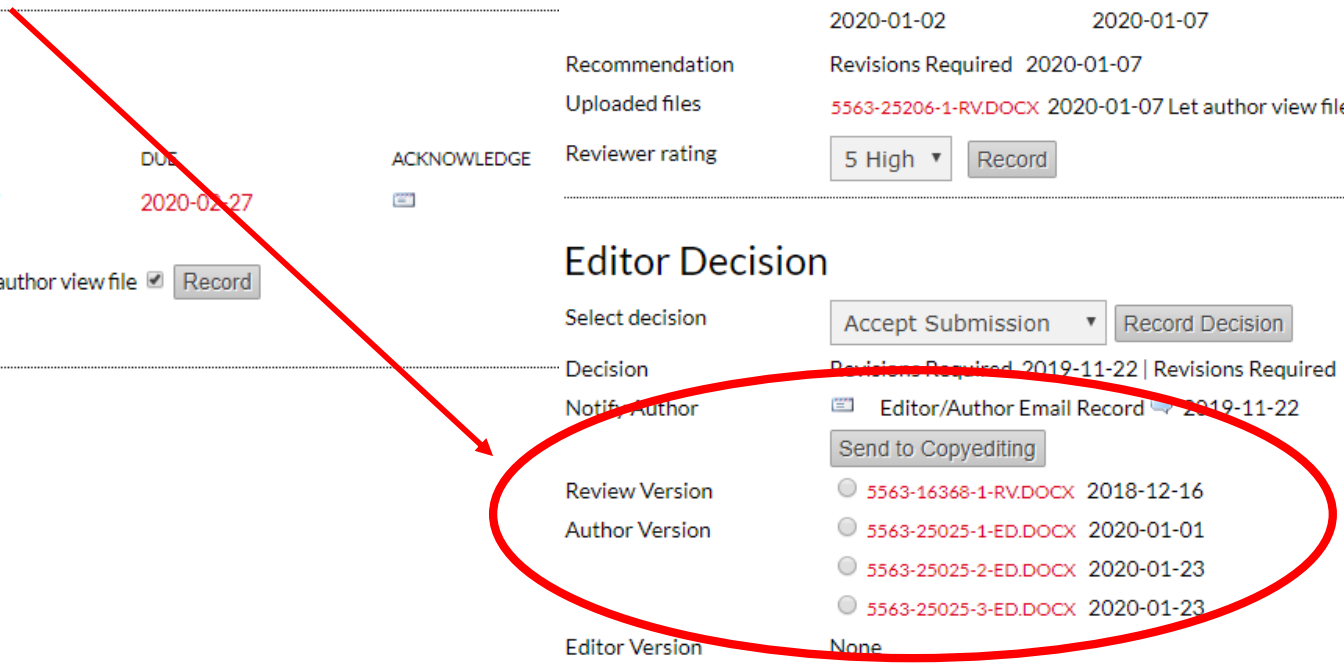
DUE

ACKNOWLEDGE

2020-02-27

author view file

Record

2020-01-02

2020-01-07

Recommendation

Revisions Required 2020-01-07

Uploaded files

5563-25206-1-RV.DOCX 2020-01-07 Let author view file

Reviewer rating

5 High

Record

Editor Decision

Select decision

Accept Submission

Record Decision

Decision

Revisions Required 2019-11-22 | Revisions Required

Notify Author

Editor/Author Email Record 2019-11-22

Send to Copyediting

Review Version

5563-16368-1-RV.DOCX 2018-12-16

Author Version

5563-25025-1-ED.DOCX 2020-01-01

5563-25025-2-ED.DOCX 2020-01-23

5563-25025-3-ED.DOCX 2020-01-23

Editor Version

None